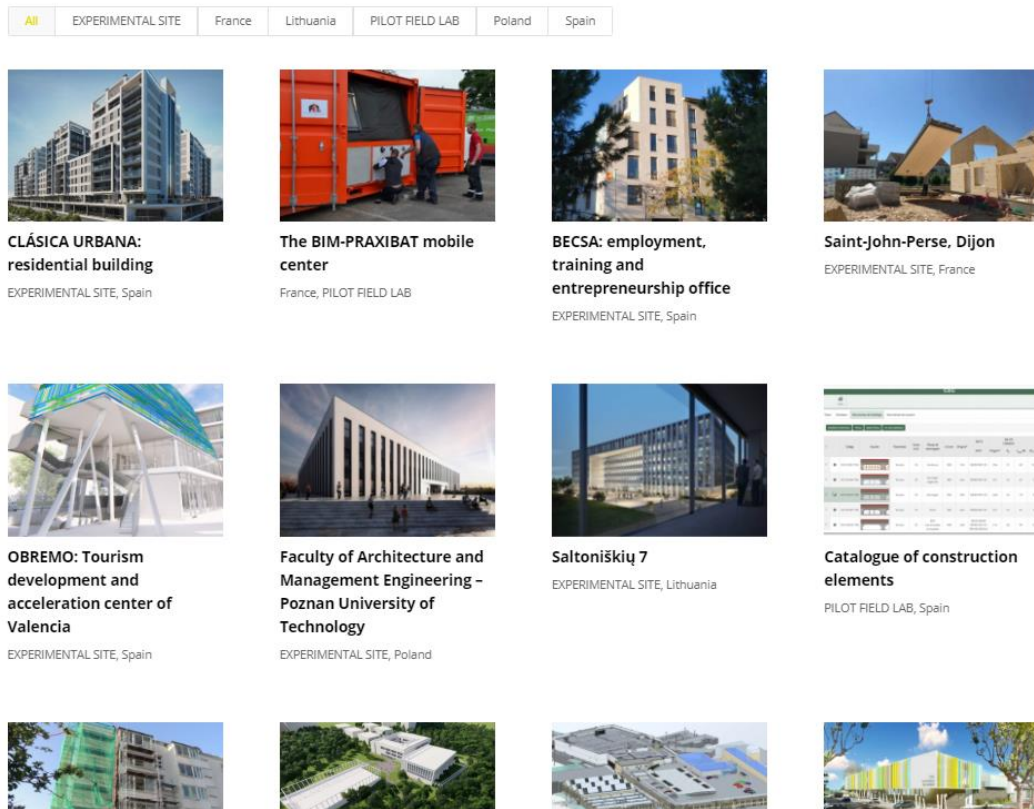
All | EXPERIMENTAL SITE | France | Lithuania | PILOT FIELD LAB | Poland | Spain

CLÁSICA URBANA: residential building
EXPERIMENTAL SITE, Spain

The BIM-PRAXIBAT mobile center
France, PILOT FIELD LAB

BECSA: employment, training and entrepreneurship office
EXPERIMENTAL SITE, Spain

Saint-John-Perse, Dijon
EXPERIMENTAL SITE, France

OBREMO: Tourism development and acceleration center of Valencia
EXPERIMENTAL SITE, Spain

Faculty of Architecture and Management Engineering – Poznan University of Technology
EXPERIMENTAL SITE, Poland

Saltoniškių 7
EXPERIMENTAL SITE, Lithuania

Catalogue of construction elements
PILOT FIELD LAB, Spain